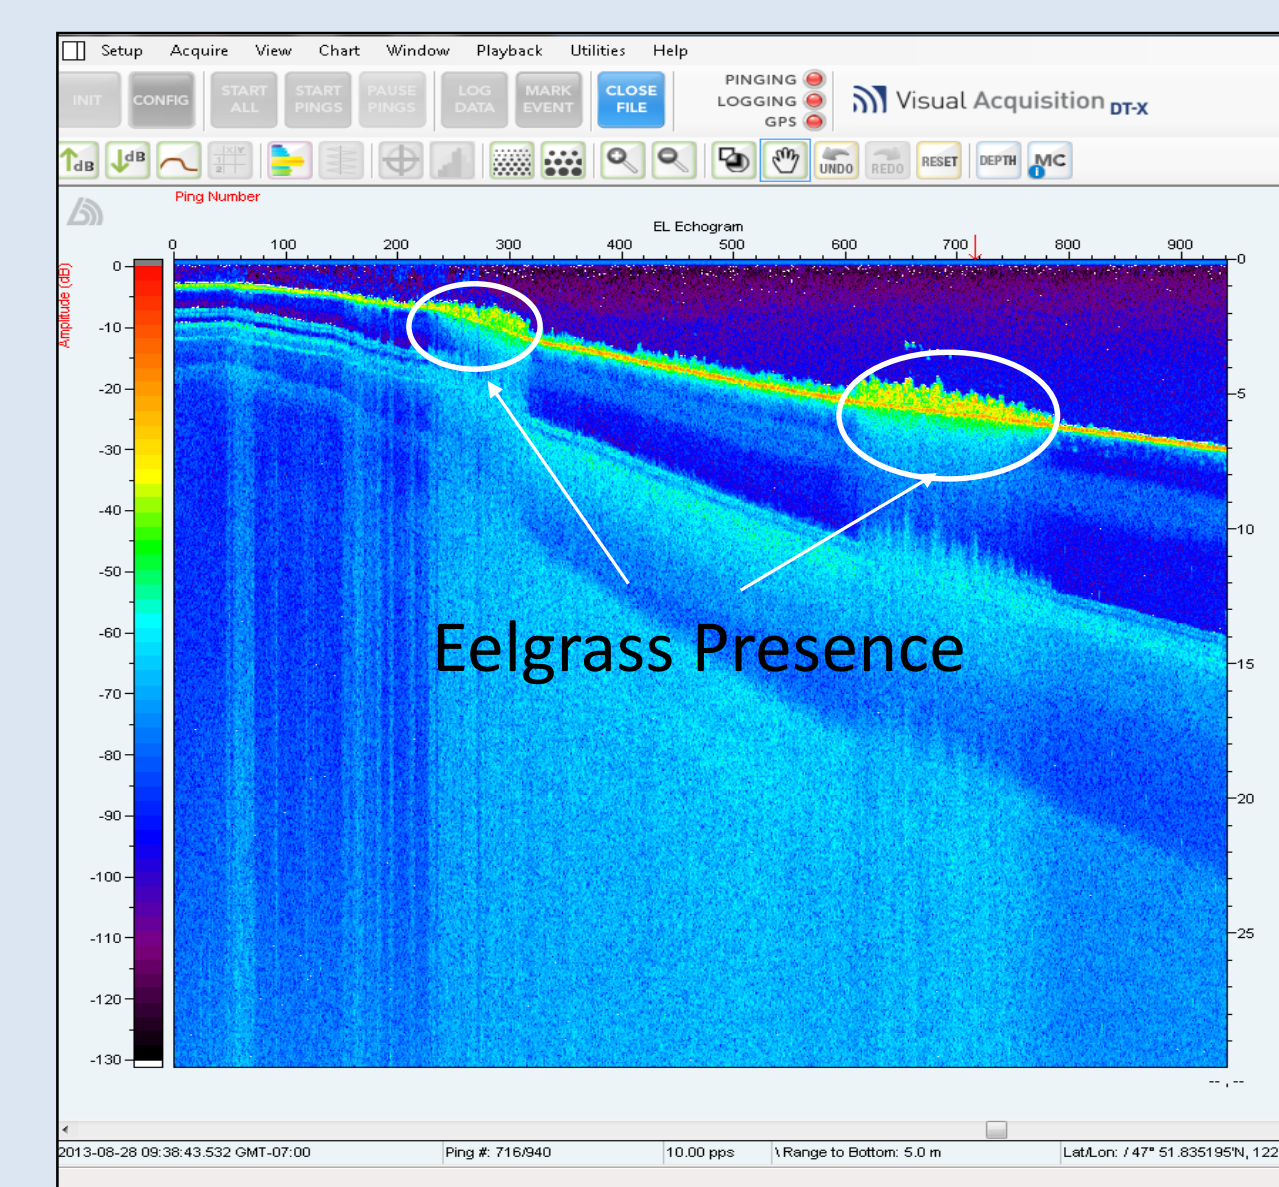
Setup Acquire View Chart Window Playback Utilities Help

INIT CONFIG START ALL START PINGS PAUSE PINGS LOG DATA MARK EVENT CLOSE FILE

PINGING
LOGGING
GPS

Visual Acquisition DT-X

dB dB UNDO REDO RESET DEPTH MC

Ping Number

EL Echogram

0 100 200 300 400 500 600 700 800 900

Amplitude (dB)

0
-10
-20
-30
-40
-50
-60
-70
-80
-90
-100
-110
-120
-130

0
5
10
15
20
25

Eelgrass Presence

--,--

2013-08-28 09:38:43.532 GMT-07:00 Ping #: 716/940 10.00 pps \ Range to Bottom: 5.0 m Lat/Lon: / 47° 51.835195'N, 122